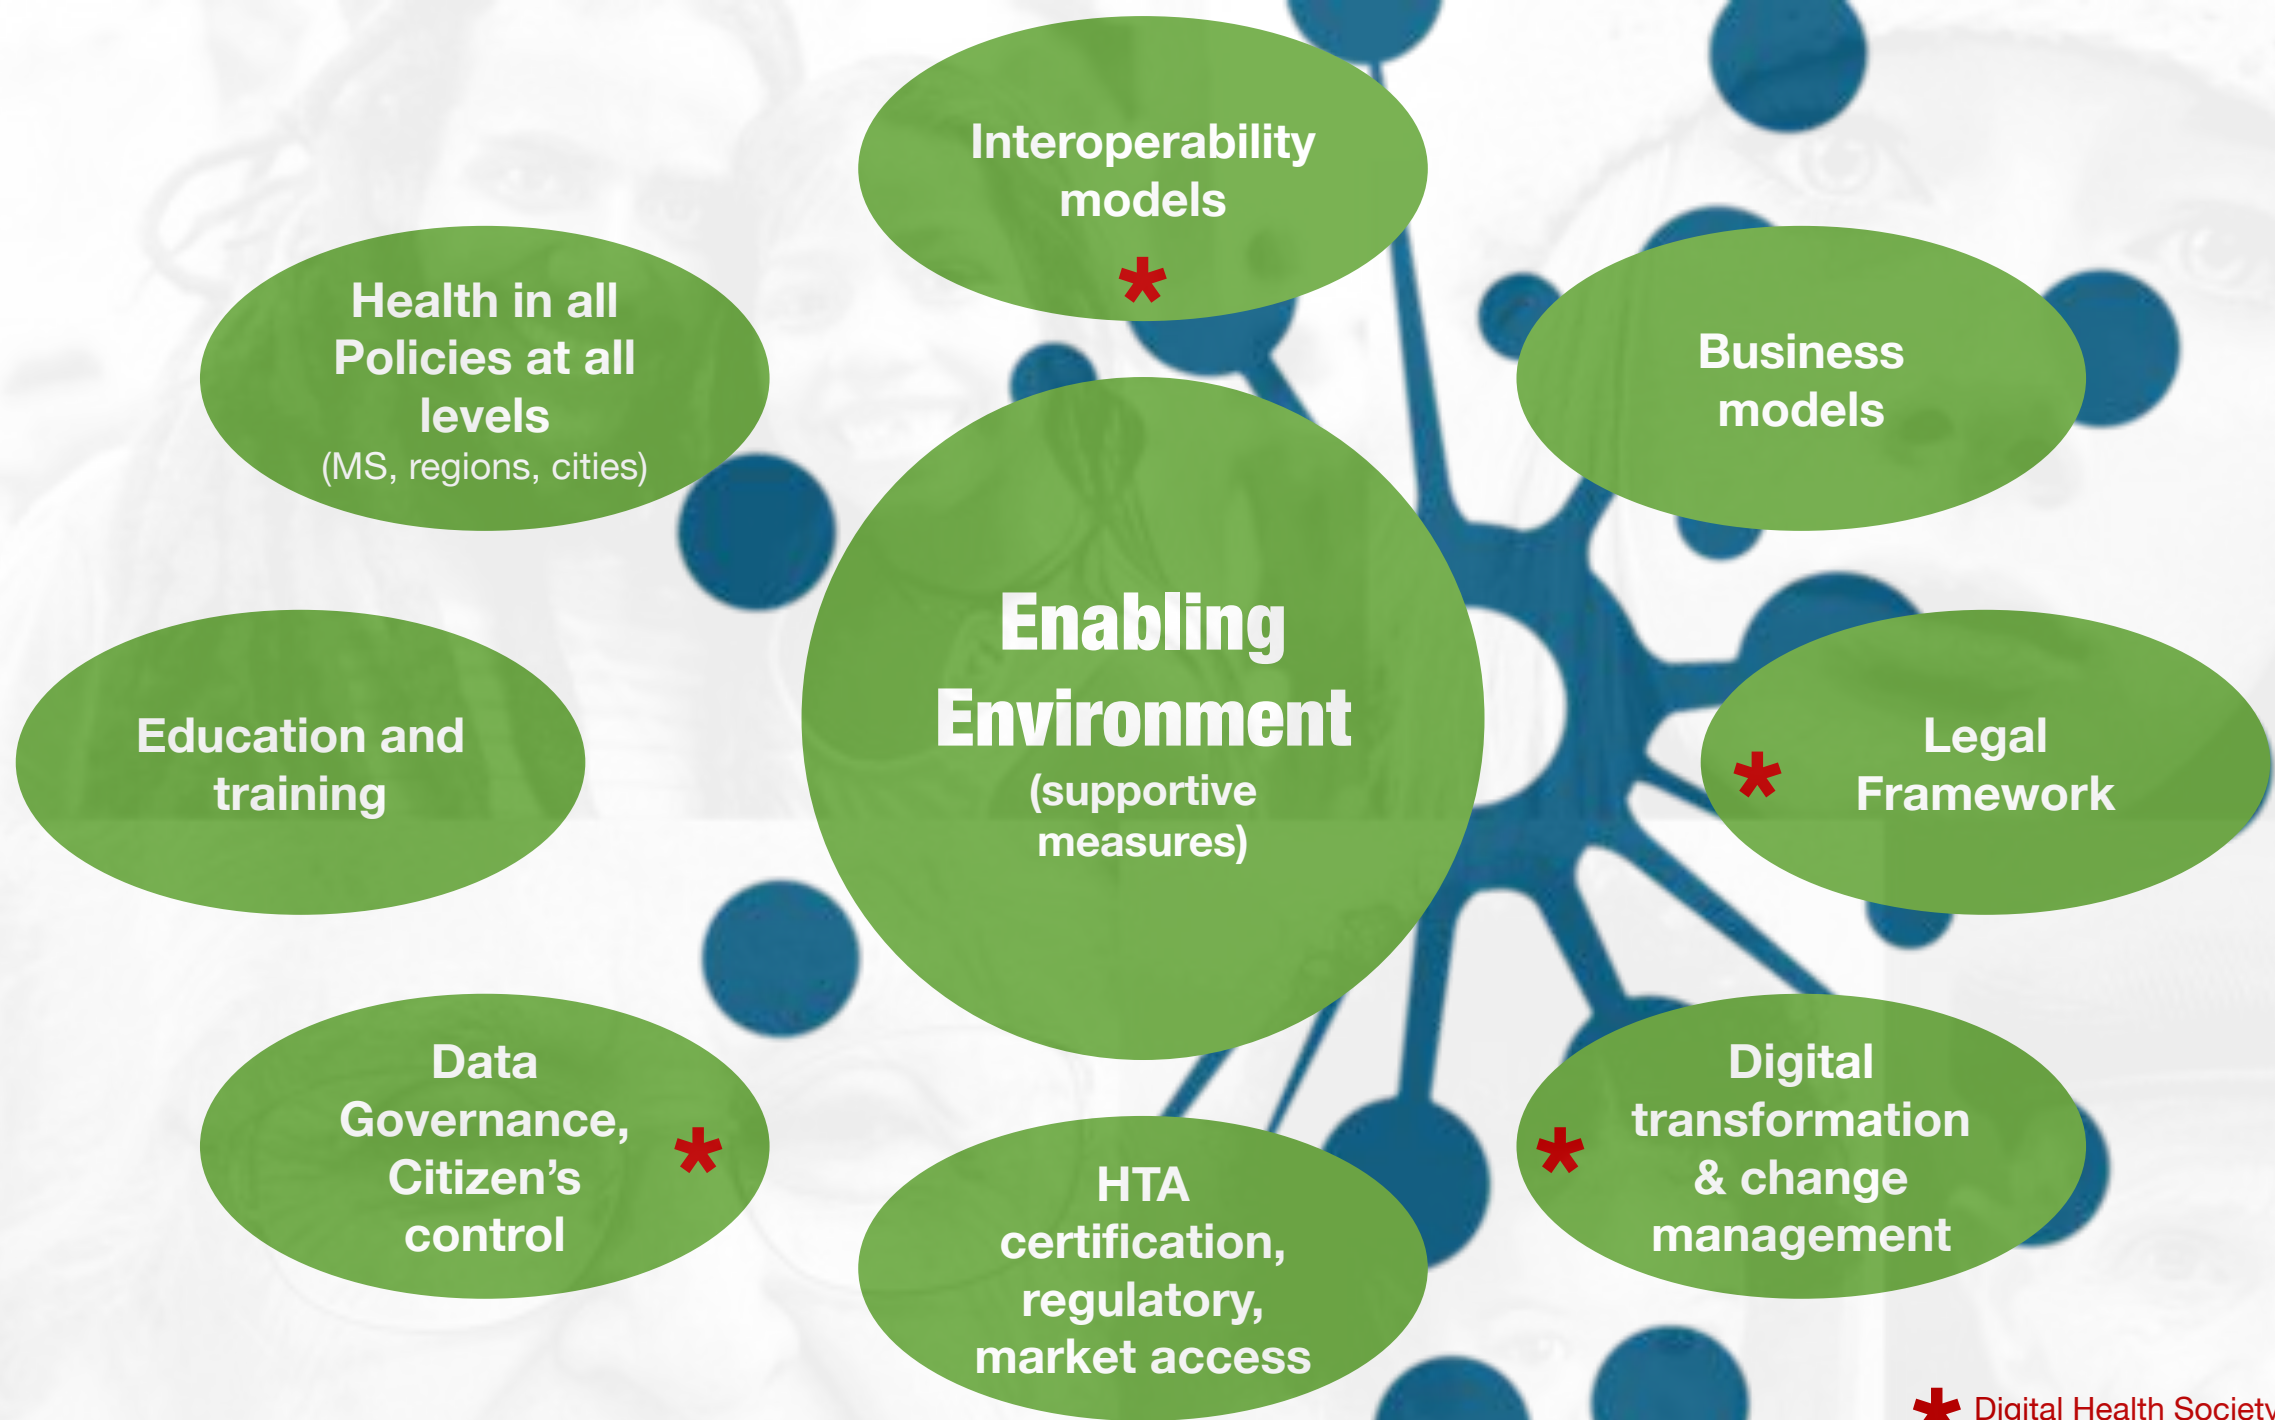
Interoperability models
*

Health in all Policies at all levels
(MS, regions, cities)

Business models

Enabling Environment
(supportive measures)

Education and training

* Legal Framework

Data Governance, Citizen's control *

HTA certification, regulatory, market access

* Digital transformation & change management

* Digital Health Society